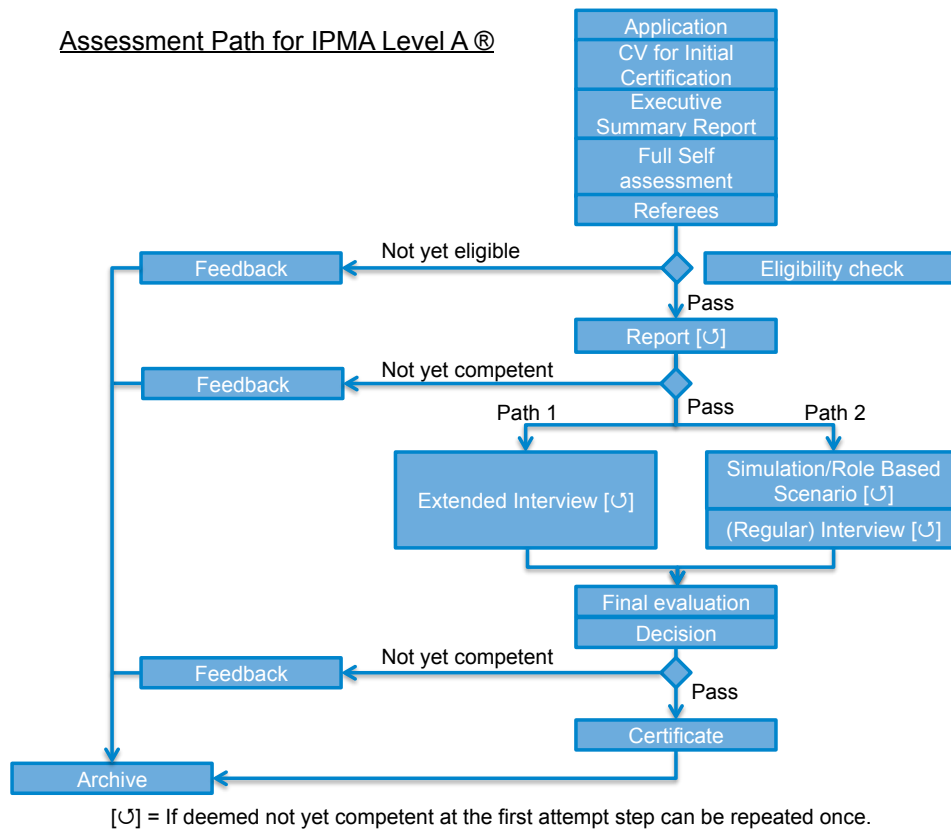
Assessment Path for IPMA Level A ®

Application
CV for Initial Certification
Executive Summary Report
Full Self assessment
Referees

Not yet eligible
Feedback
Eligibility check
Pass
Report [↺]

Not yet competent
Feedback
Pass
Path 1
Path 2
Extended Interview [↺]
Simulation/Role Based Scenario [↺]
(Regular) Interview [↺]

Final evaluation
Decision

Not yet competent
Feedback
Pass
Certificate
Archive

[↺] = If deemed not yet competent at the first attempt step can be repeated once.